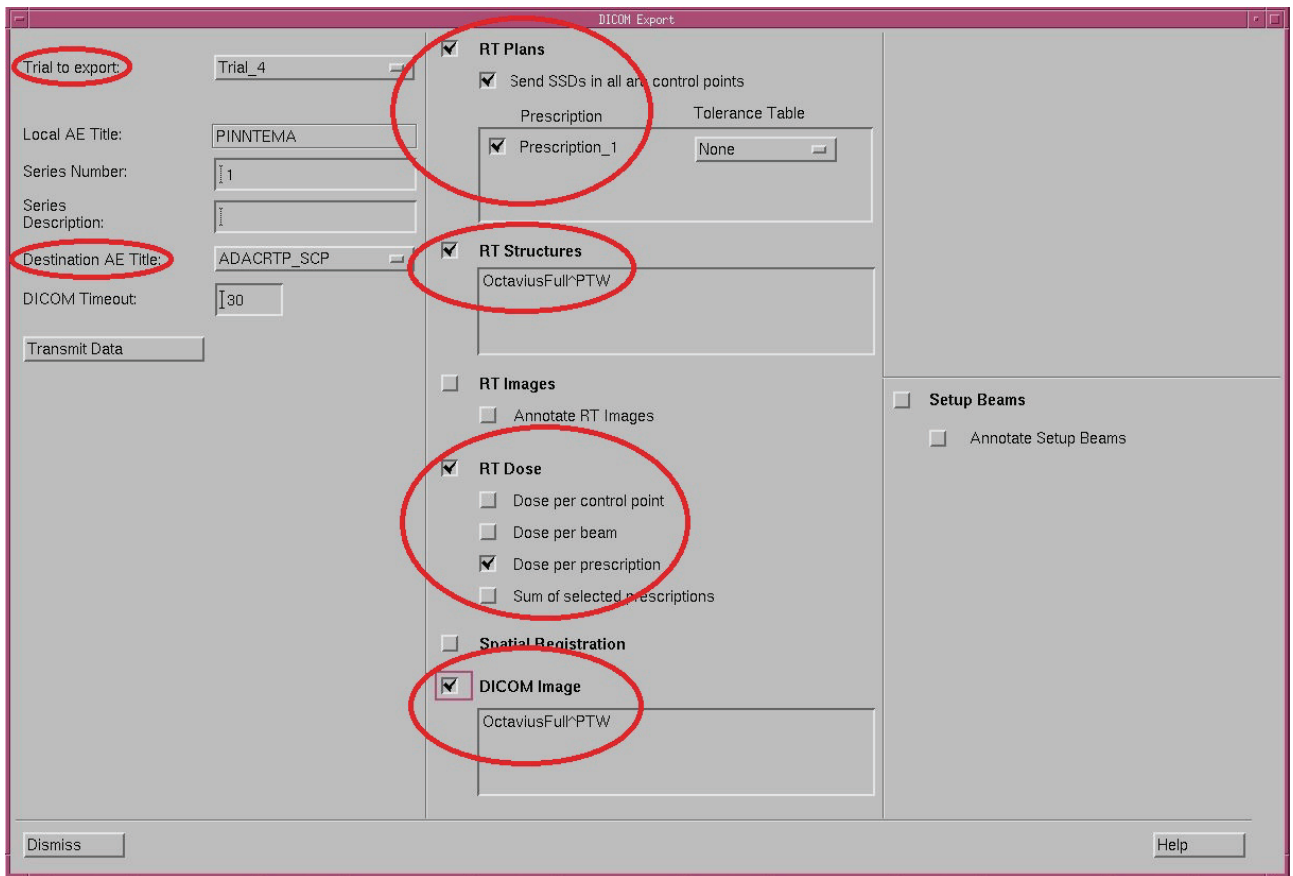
DICOM Export

Trial to export: Trial_4

Local AE Title: PINNTEMA

Series Number: 1

Series Description:

Destination AE Title: ADACRTP_SCP

DICOM Timeout: 30

Transmit Data

RT Plans

Send SSDs in all arc control points

Prescription

Tolerance Table

Prescription_1

None

RT Structures

OctaviusFull^PTW

RT Images

Annotate RT Images

RT Dose

Dose per control point

Dose per beam

Dose per prescription

Sum of selected prescriptions

Spatial Registration

DICOM Image

OctaviusFull^PTW

Setup Beams

Annotate Setup Beams

Dismiss

Help